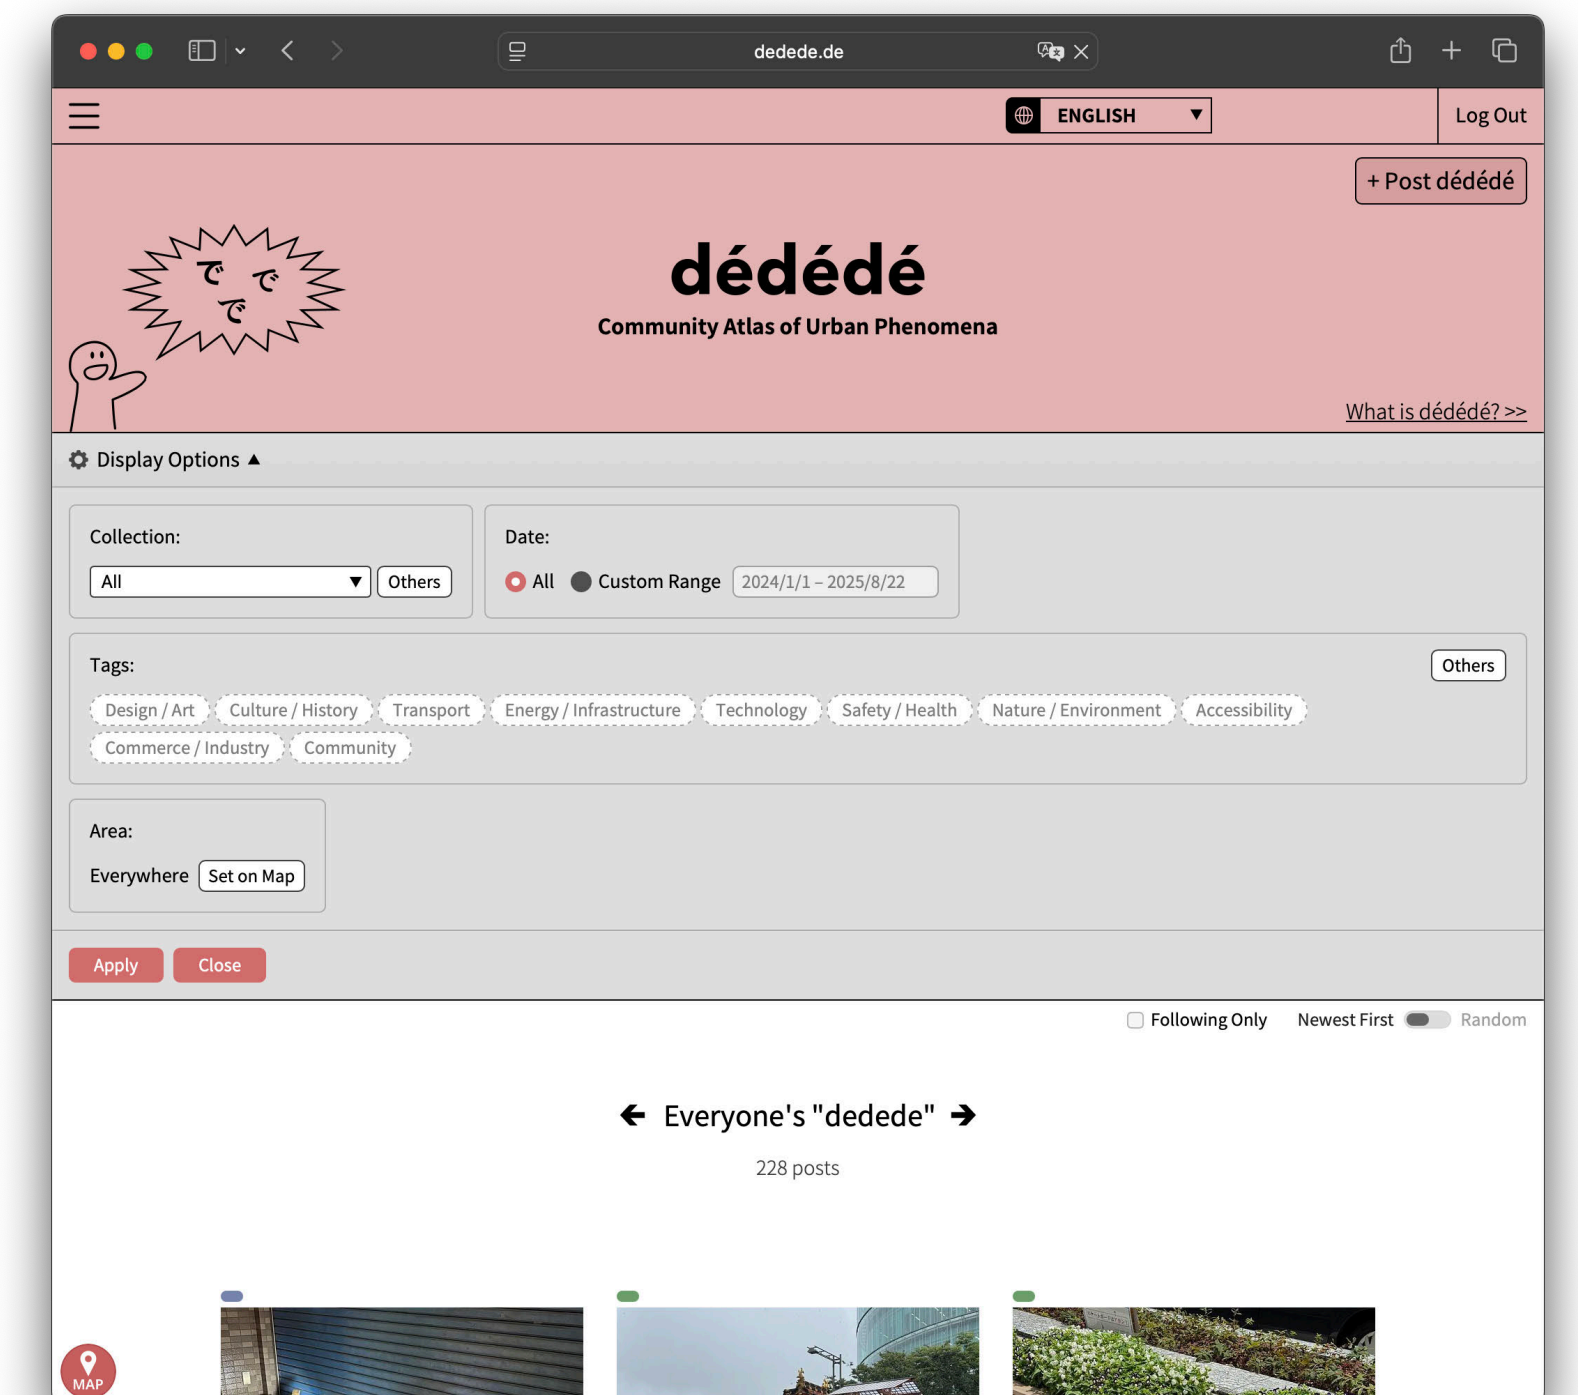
dedede.de

ENGLISH

Log Out

+ Post dédédé

dédédé

Community Atlas of Urban Phenomena

What is dédédé? >>

Display Options ▲

Collection:

All

Others

Date:

All Custom Range 2024/1/1 – 2025/8/22

Tags:

Others

Design / Art Culture / History Transport Energy / Infrastructure Technology Safety / Health Nature / Environment Accessibility Commerce / Industry Community

Area:

Everywhere Set on Map

Apply Close

Following Only Newest First Random

Everyone's "dedede"

228 posts

MAP